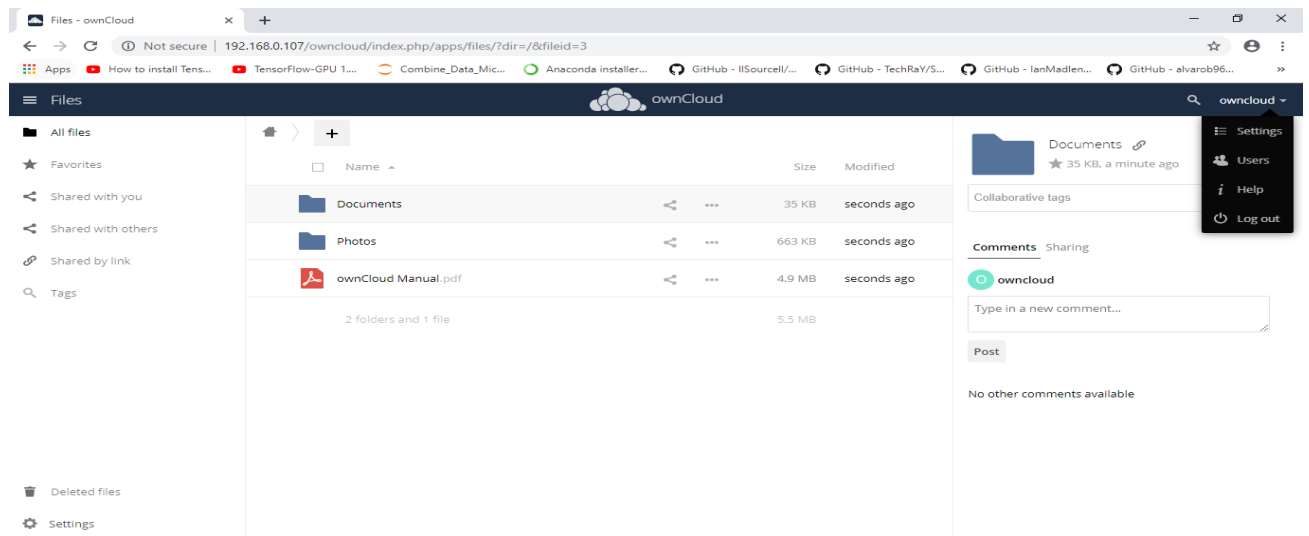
Files - ownCloud ×

Not secure | 192.168.0.107/owncloud/index.php/apps/files/?dir=/&fileid=3

Apps How to install Tens... TensorFlow-GPU 1.... Combine_Data_Mic... Anaconda installer... GitHub - llSourcell/... GitHub - TechRaY/S... GitHub - lanMadlen... GitHub - alvarob96...

Files ownCloud owncloud

All files
Favorites
Shared with you
Shared with others
Shared by link
Tags

+

| | Name | | Size | Modified |
|---|---|---|---|---|
| | Documents | | 35 KB | seconds ago |
| | Photos | | 663 KB | seconds ago |
| | ownCloud Manual.pdf | | 4.9 MB | seconds ago |
| | 2 folders and 1 file | | 5.5 MB | |

Documents
35 KB, a minute ago

Collaborative tags

Comments Sharing

O owncloud

Type in a new comment...

Post

No other comments available

Settings
Users
Help
Log out

Deleted files
Settings